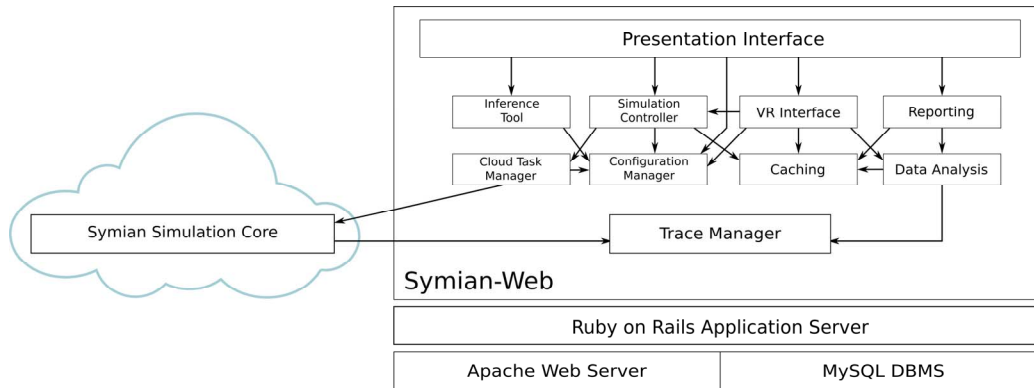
Presentation Interface

Inference Tool

Simulation Controller

VR Interface

Reporting

Cloud Task Manager

Configuration Manager

Caching

Data Analysis

Symian Simulation Core

Trace Manager

Symian-Web

Ruby on Rails Application Server

Apache Web Server

MySQL DBMS